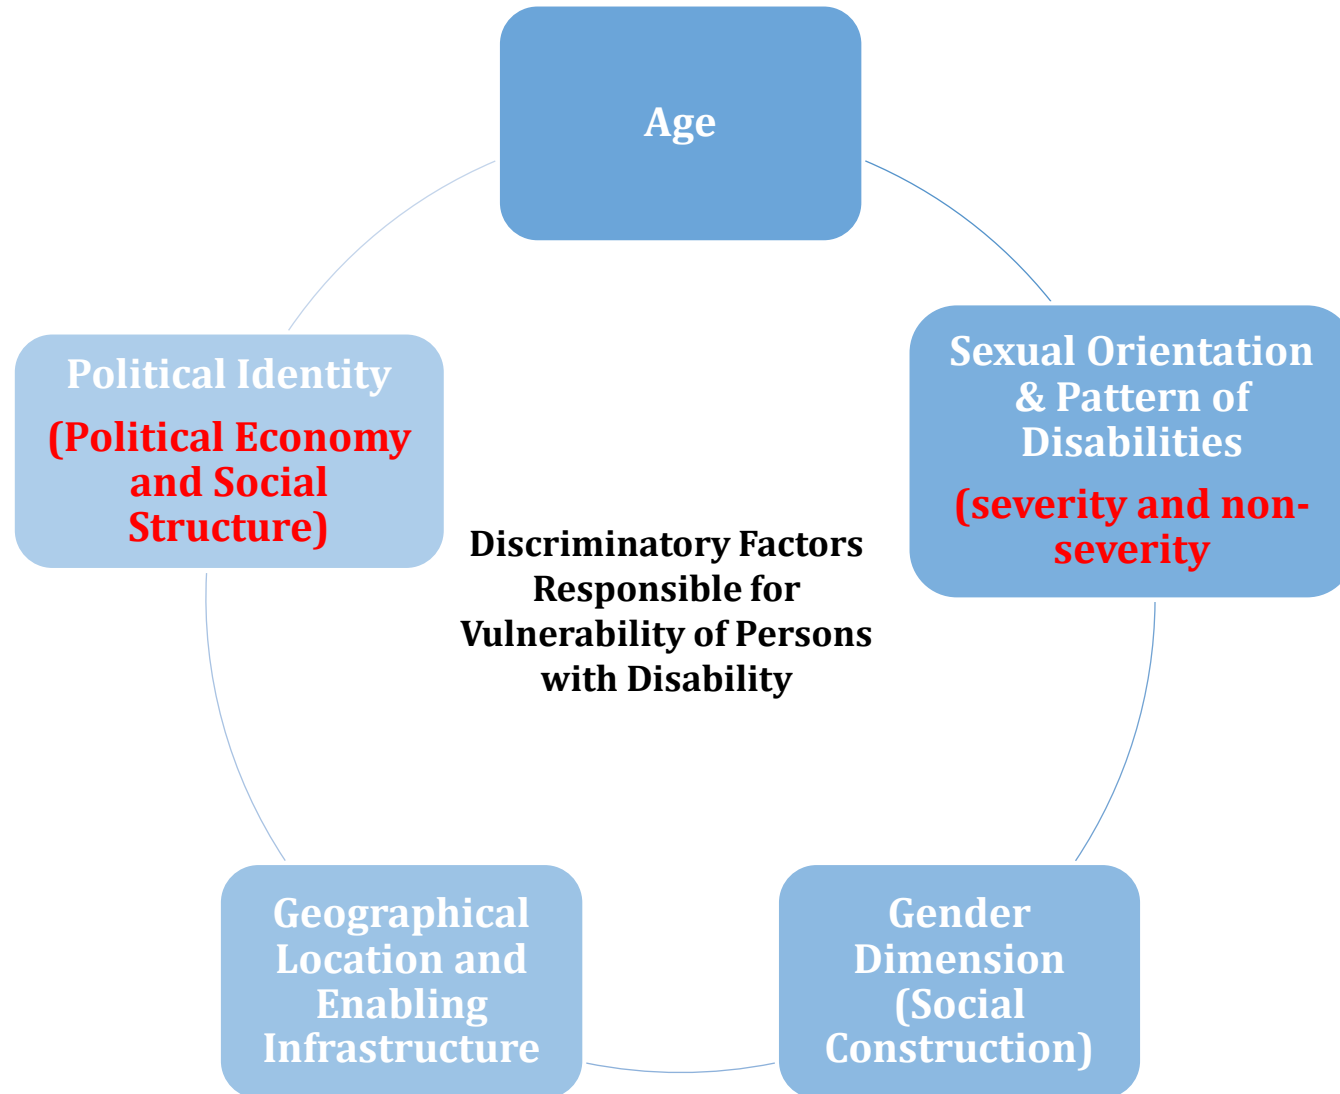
Age

Sexual Orientation & Pattern of Disabilities

(severity and non-severity

Gender Dimension (Social Construction)

Geographical Location and Enabling Infrastructure

Political Identity

(Political Economy and Social Structure)

Discriminatory Factors Responsible for Vulnerability of Persons with Disability